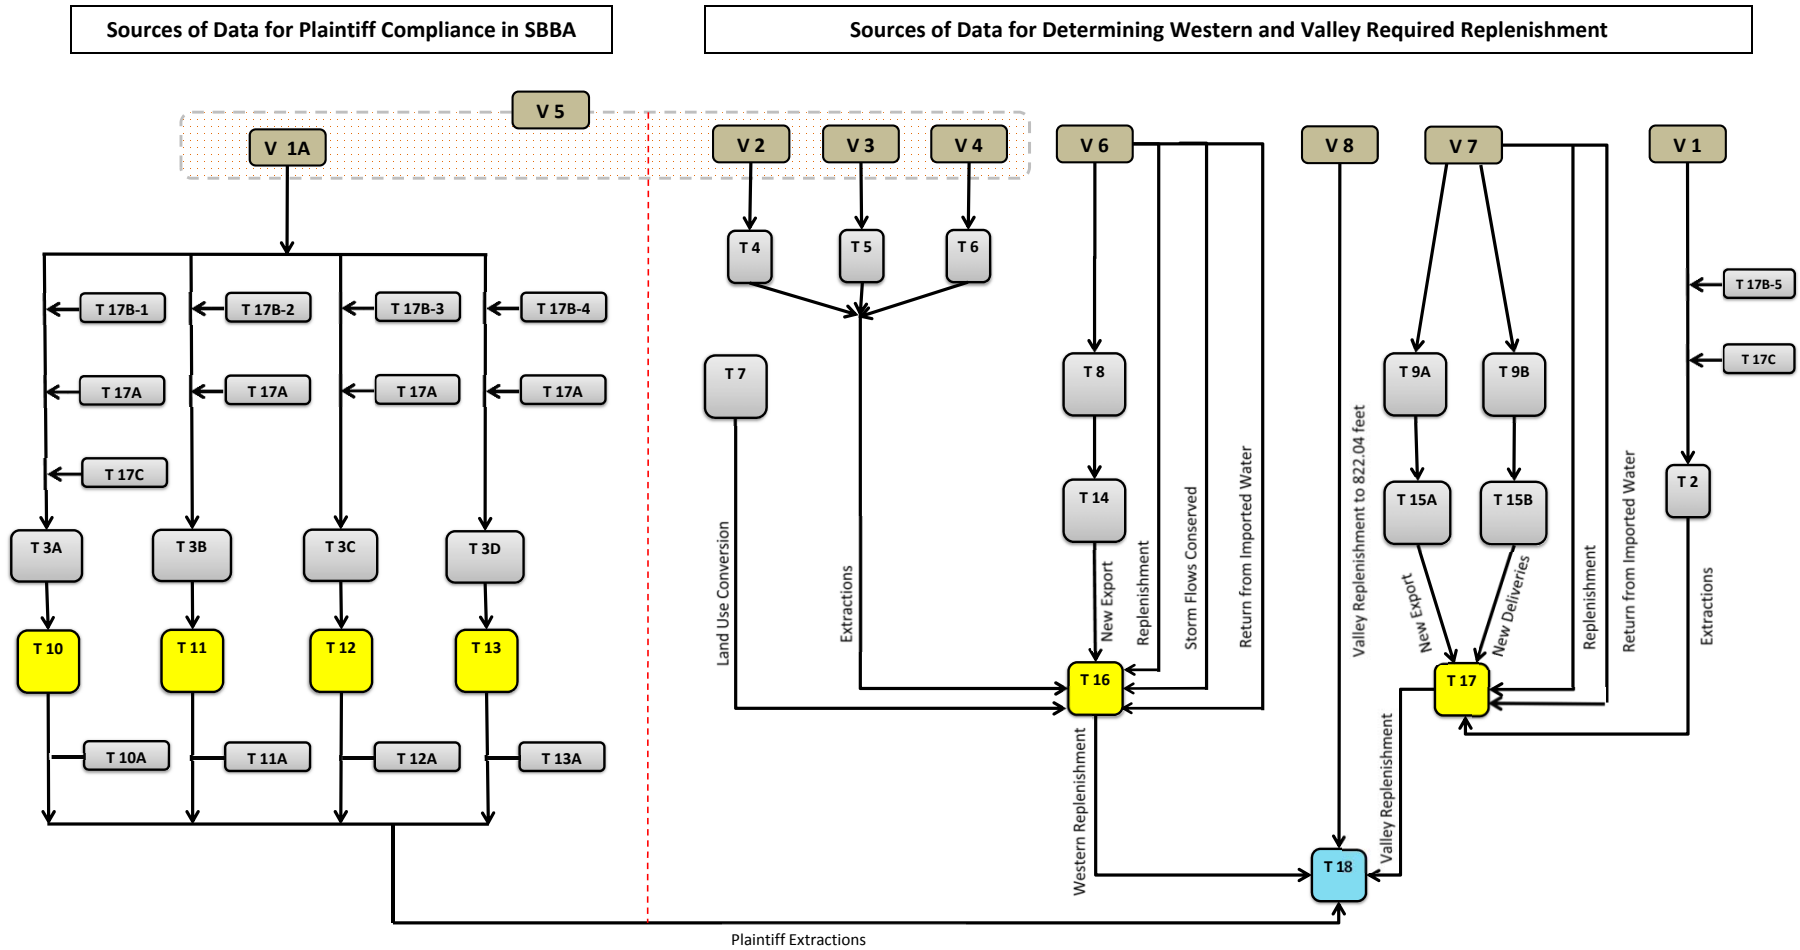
Sources of Data for Plaintiff Compliance in SBBA

Sources of Data for Determining Western and Valley Required Replenishment

V 5

V 1A

V 2

V 3

V 4

V 6

V 8

V 7

V 1

T 17B-1
T 17B-2
T 17B-3
T 17B-4

T 17A
T 17A
T 17A
T 17A

T 17C

T 3A
T 3B
T 3C
T 3D

T 10
T 11
T 12
T 13

T 10A
T 11A
T 12A
T 13A

T 4
T 5
T 6

T 7

T 8

T 14

T 9A
T 9B

T 15A
T 15B

T 17B-5
T 17C

T 2

Land Use Conversion

Extractions

New Export

Replenishment

Storm Flows Conserved

Return from Imported Water

Valley Replenishment to 822.04 feet

New Export

New Deliveries

Replenishment

Return from Imported Water

Extractions

T 16

T 17

Western Replenishment

Valley Replenishment

T 18

Plaintiff Extractions